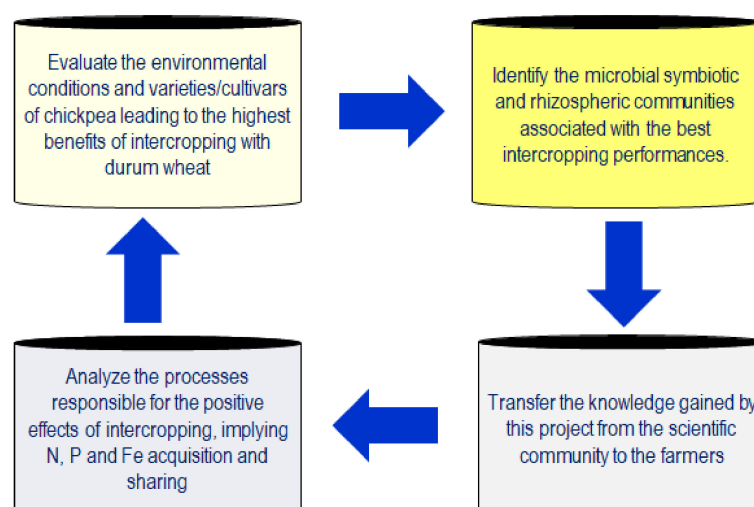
Evaluate the environmental conditions and varieties/cultivars of chickpea leading to the highest benefits of intercropping with durum wheat

Identify the microbial symbiotic and rhizospheric communities associated with the best intercropping performances.

Transfer the knowledge gained by this project from the scientific community to the farmers

Analyze the processes responsible for the positive effects of intercropping, implying N, P and Fe acquisition and sharing